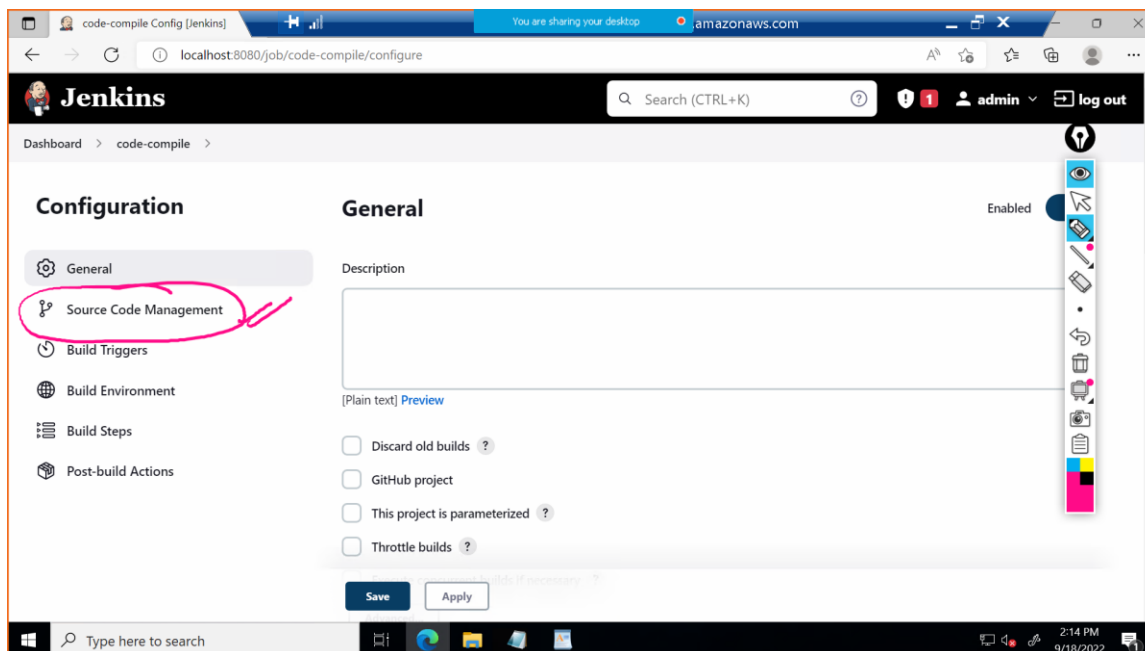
code-compile Config [Jenkins]

You are sharing your desktop

amazonaws.com

localhost:8080/job/code-compile/configure

Jenkins

Search (CTRL+K)

1

admin

log out

Dashboard > code-compile >

Configuration

General

Source Code Management

Build Triggers

Build Environment

Build Steps

Post-build Actions

General

Enabled

Description

[Plain text] Preview

Discard old builds ?

GitHub project

This project is parameterized ?

Throttle builds ?

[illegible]

Save

Apply

Type here to search

2:14 PM

9/18/2022